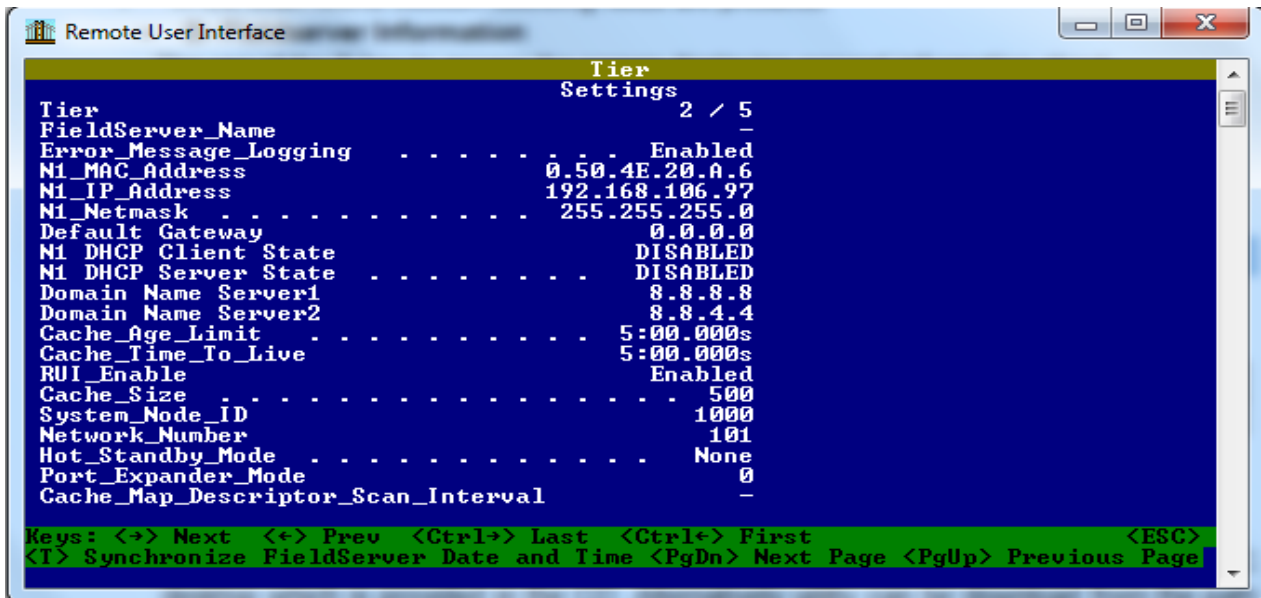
Remote User Interface

Tier
Settings

| | |
|---|---|
| Tier | 2 / 5 |
| FieldServer_Name | – |
| Error_Message_Logging . . . . . . . . | Enabled |
| N1_MAC_Address | 0.50.4E.20.A.6 |
| N1_IP_Address | 192.168.106.97 |
| N1_Netmask . . . . . . . . . . . | 255.255.255.0 |
| Default Gateway | 0.0.0.0 |
| N1 DHCP Client State | DISABLED |
| N1 DHCP Server State . . . . . . . | DISABLED |
| Domain Name Server1 | 8.8.8.8 |
| Domain Name Server2 | 8.8.4.4 |
| Cache_Age_Limit . . . . . . . . . | 5:00.000s |
| Cache_Time_To_Live | 5:00.000s |
| RUI_Enable | Enabled |
| Cache_Size . . . . . . . . . . . . . . . | 500 |
| System_Node_ID | 1000 |
| Network_Number | 101 |
| Hot_Standby_Mode . . . . . . . . . | None |
| Port_Expander_Mode | 0 |
| Cache_Map_Descriptor_Scan_Interval | – |

Keys: <→> Next <←> Prev <Ctrl→> Last <Ctrl←> First <ESC>
<T> Synchronize FieldServer Date and Time <PgDn> Next Page <PgUp> Previous Page